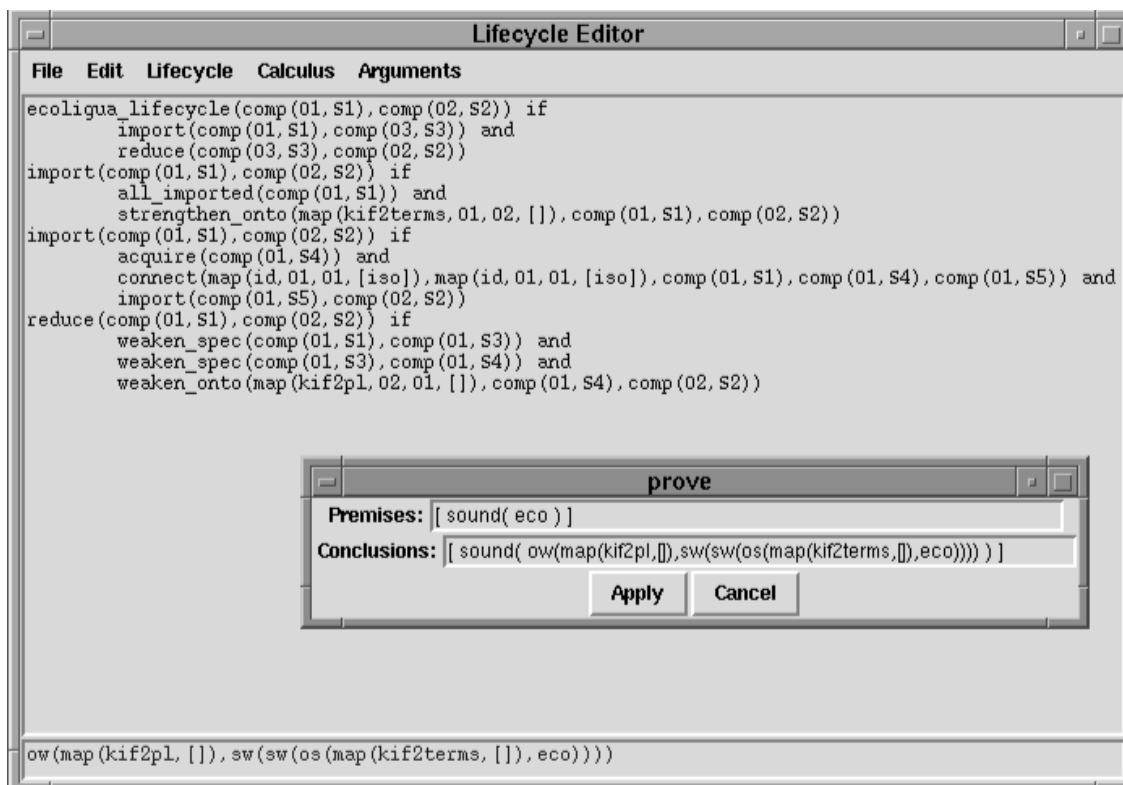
Lifecycle Editor

File Edit Lifecycle Calculus Arguments

ecoligua_lifecycle(comp(01,S1),comp(02,S2)) if
import(comp(01,S1),comp(03,S3)) and
reduce(comp(03,S3),comp(02,S2))
import(comp(01,S1),comp(02,S2)) if
all_imported(comp(01,S1)) and
strengthen_onto(map(kif2terms,01,02,[]),comp(01,S1),comp(02,S2))
import(comp(01,S1),comp(02,S2)) if
acquire(comp(01,S4)) and
connect(map(id,01,01,[iso]),map(id,01,01,[iso]),comp(01,S1),comp(01,S4),comp(01,S5)) and
import(comp(01,S5),comp(02,S2))
reduce(comp(01,S1),comp(02,S2)) if
weaken_spec(comp(01,S1),comp(01,S3)) and
weaken_spec(comp(01,S3),comp(01,S4)) and
weaken_onto(map(kif2pl,02,01,[]),comp(01,S4),comp(02,S2))

prove

Premises: [ sound( eco ) ]

Conclusions: [ sound( ow(map(kif2pl,[]),sw(sw(os(map(kif2terms,[]),eco)))) ) ]

Apply Cancel

ow(map(kif2pl,[]),sw(sw(os(map(kif2terms,[]),eco))))